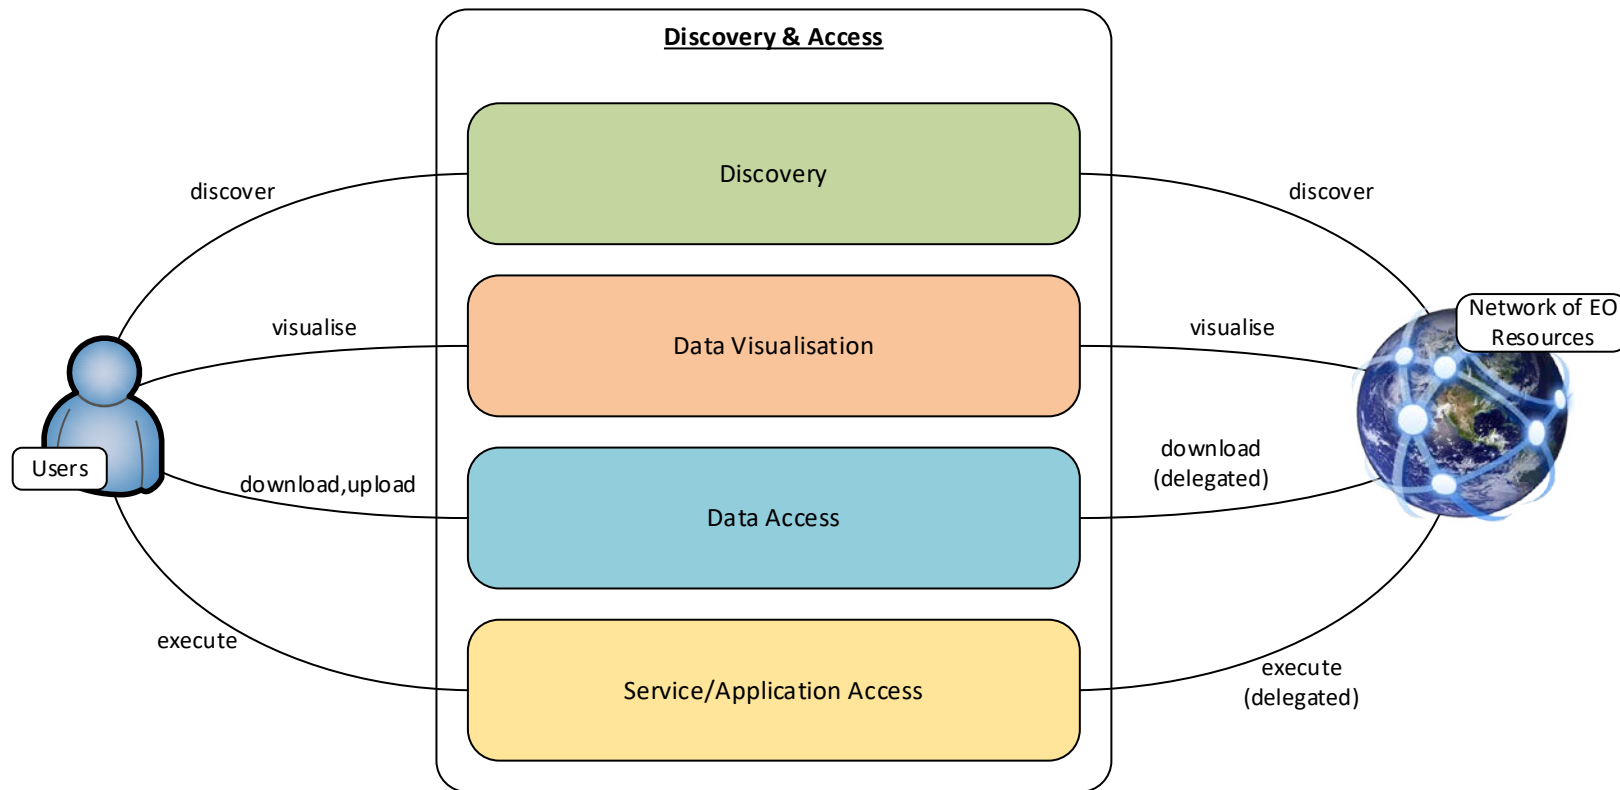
Discovery & Access

discover

Discovery

discover

visualise

Data Visualisation

visualise

Network of EO Resources

Users

download,upload

Data Access

download (delegated)

execute

Service/Application Access

execute (delegated)